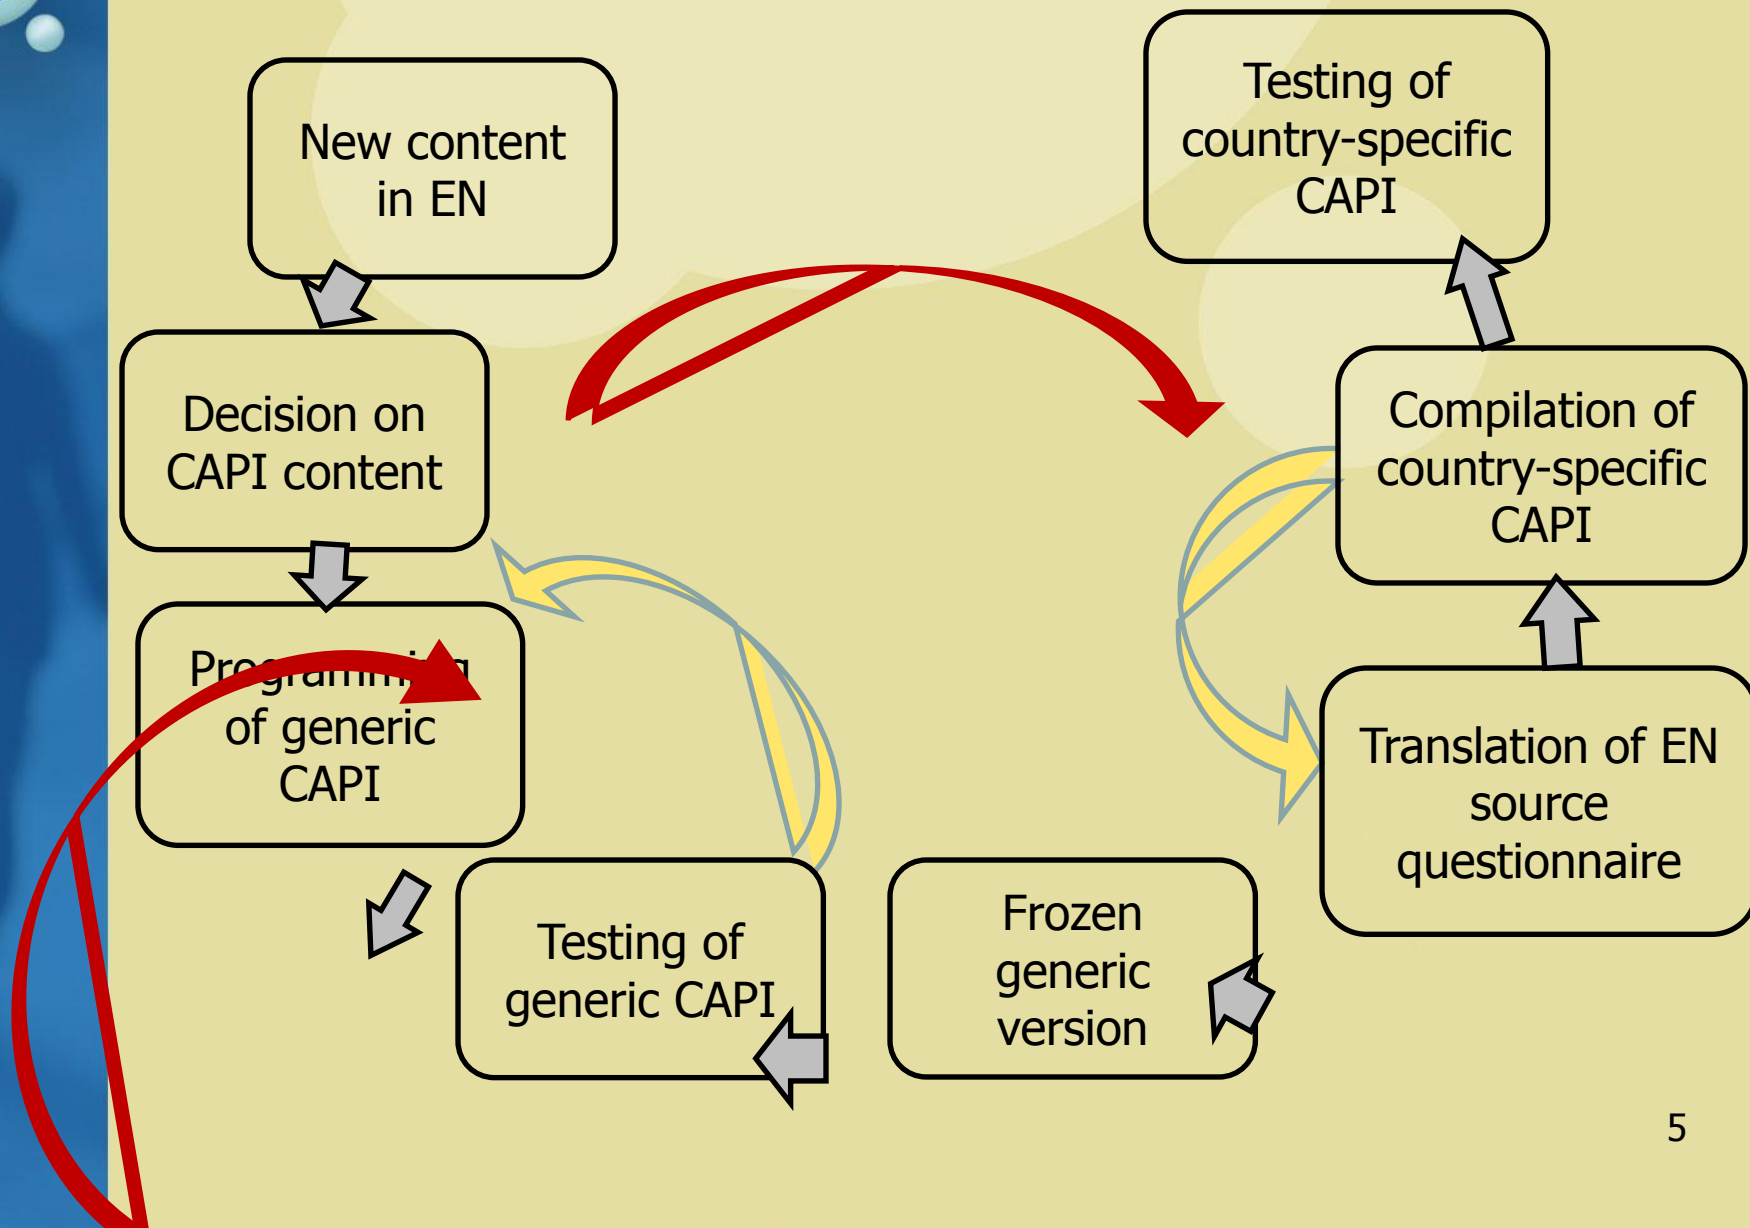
New content in EN

Decision on CAPI content

Programming of generic CAPI

Testing of generic CAPI

Frozen generic version

Translation of EN source questionnaire

Compilation of country-specific CAPI

Testing of country-specific CAPI

5